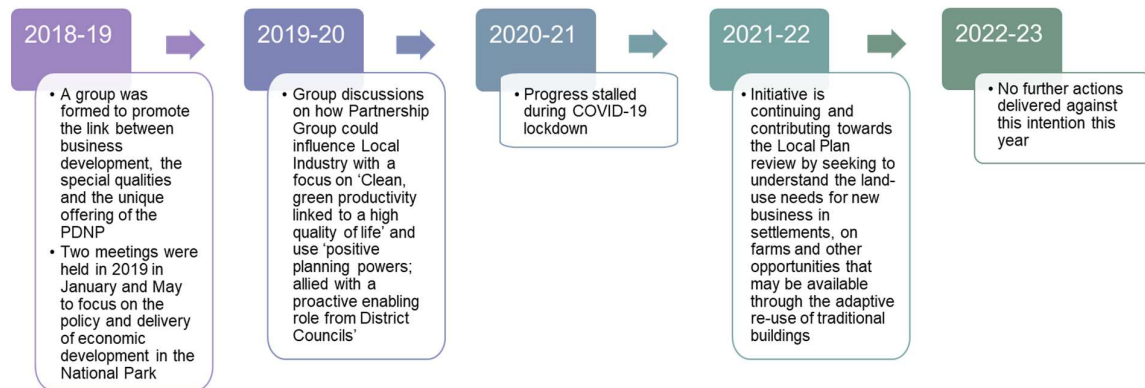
2018-19

• A group was formed to promote the link between business development, the special qualities and the unique offering of the PDNP
• Two meetings were held in 2019 in January and May to focus on the policy and delivery of economic development in the National Park

2019-20

• Group discussions on how Partnership Group could influence Local Industry with a focus on 'Clean, green productivity linked to a high quality of life' and use 'positive planning powers; allied with a proactive enabling role from District Councils'

2020-21

• Progress stalled during COVID-19 lockdown

2021-22

• Initiative is continuing and contributing towards the Local Plan review by seeking to understand the land-use needs for new business in settlements, on farms and other opportunities that may be available through the adaptive re-use of traditional buildings

2022-23

• No further actions delivered against this intention this year